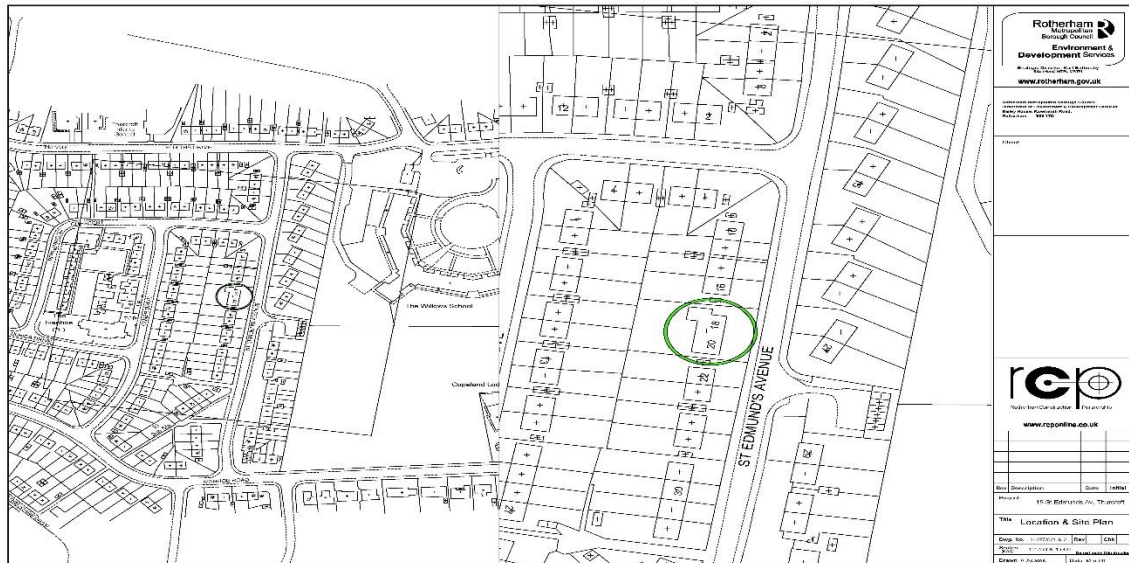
Rotherham Metropolitan Borough Council
Environment & Development Services

www.rotherham.gov.uk

The Willows School

Copeland Lod

ST EDMUND'S AVENUE

10
16
18
20
22
30
42

rcp
Rotherham Construction Partnership
www.rcponline.co.uk

Rev Description Date Initial

Project 18-20 Edmunds Av, Thurcroft

Title Location & Site Plan

Dwg. No. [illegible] Rev Chk
Drawn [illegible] Date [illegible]